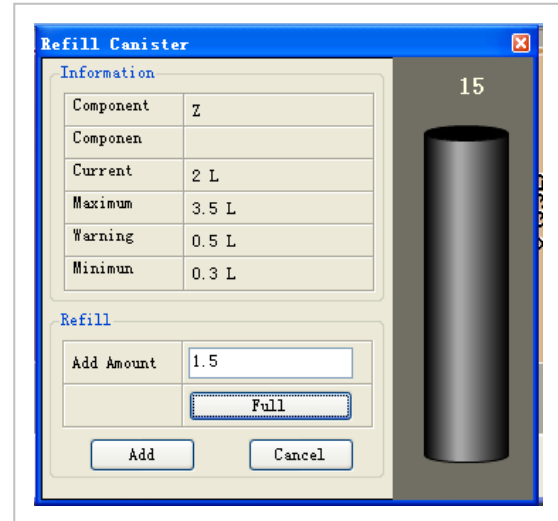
Refill Canister

Information

| Component | Z |
|---|---|
| Componen | |
| Current | 2 L |
| Maximum | 3.5 L |
| Warning | 0.5 L |
| Minimun | 0.3 L |

Refill

| Add Amount | 1.5 |
|---|---|
| | Full |

Add Cancel

15